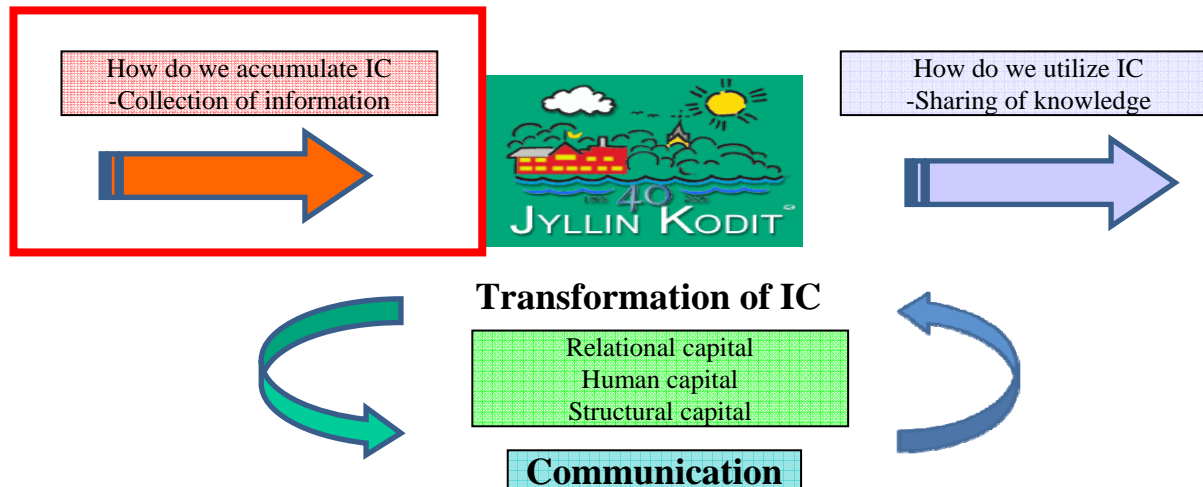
How do we accumulate IC
-Collection of information

40
JYLLIN KODIT

How do we utilize IC
-Sharing of knowledge

Transformation of IC

Relational capital
Human capital
Structural capital

Communication